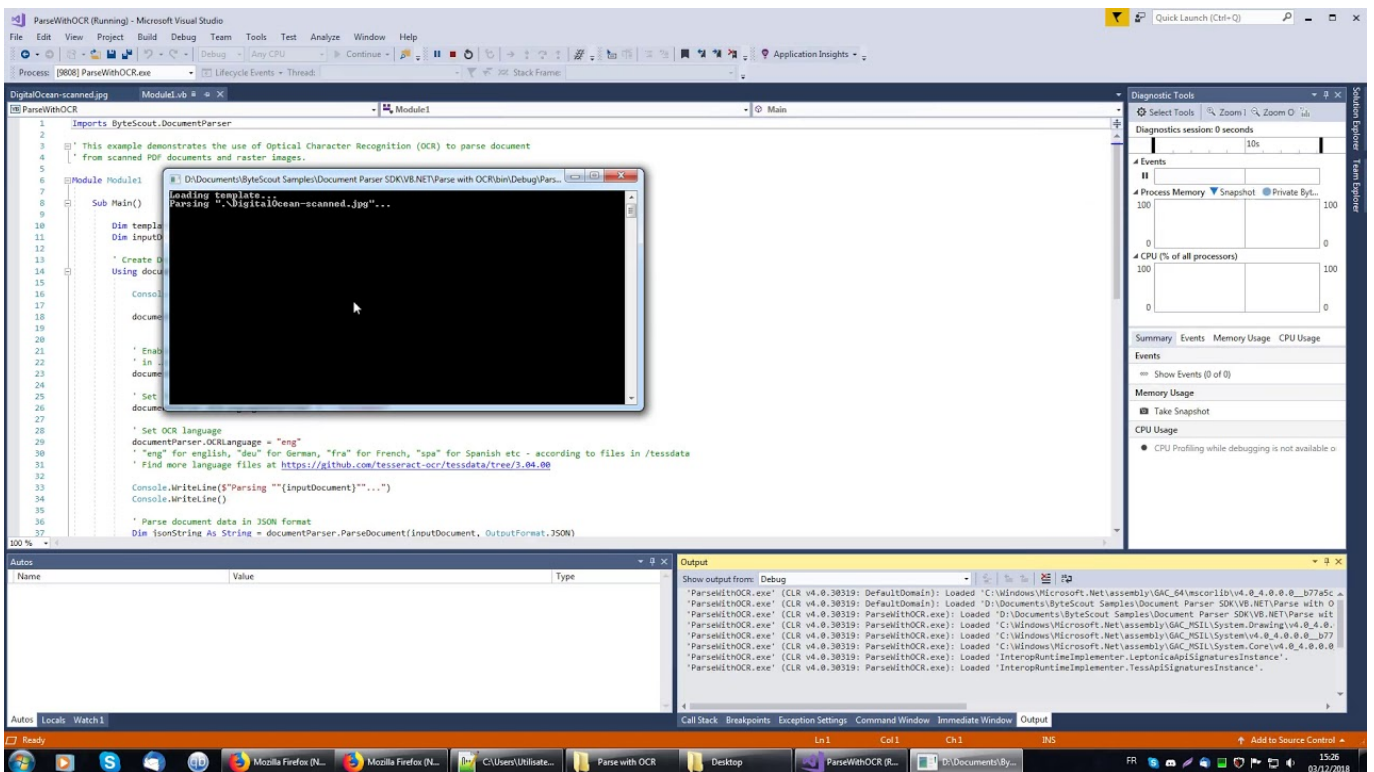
ParseWithOCR (Running) - Microsoft Visual Studio

Quick Launch (Ctrl+Q)

File Edit View Project Build Debug Team Tools Test Analyze Window Help

Debug Any CPU Continue Application Insights

Process: [9808] ParseWithOCR.exe Lifecycle Events Thread: Stack Frame:

DigitalOcean-scanned.jpg Module1.vb

ParseWithOCR Module1 Main

1 Imports ByteScout.DocumentParser
2
3 ' This example demonstrates the use of Optical Character Recognition (OCR) to parse document
4 ' from scanned PDF documents and raster images.
5
6 Module Module1
7
8 Sub Main()
9
10 Dim templa
11 Dim inputD
12
13 ' Create D
14 Using docu
15
16 Consol
17
18 docume
19
20
21 ' Enab
22 ' in
23 docume
24
25 ' Set
26 docume
27
28 ' Set OCR language
29 documentParser.OCRLanguage = "eng"
30 ' "eng" for english, "deu" for German, "fra" for French, "spa" for Spanish etc - according to files in /tessdata
31 ' Find more language files at https://github.com/tesseract-ocr/tessdata/tree/3.04.00
32
33 Console.WriteLine($"Parsing ""{inputDocument}""...")
34 Console.WriteLine()
35
36 ' Parse document data in JSON format
37 Dim jsonString As String = documentParser.ParseDocument(inputDocument, OutputFormat.JSON)

100 %

D:\Documents\ByteScout Samples\Document Parser SDK\VB.NET\Parse with OCR\bin\Debug\Pars...

Loading template...
Parsing ".\DigitalOcean-scanned.jpg"...

Diagnostic Tools

Select Tools Zoom In Zoom Out

Diagnostics session: 0 seconds

10s

Events

Process Memory Snapshot Private Byt...

100 100

0 0

CPU (% of all processors)

100 100

0 0

Summary Events Memory Usage CPU Usage

Events

Show Events (0 of 0)

Memory Usage

Take Snapshot

CPU Usage

CPU Profiling while debugging is not available o

Solution Explorer Team Explorer

Autos

Name Value Type

Autos Locals Watch 1

Output

Show output from: Debug

'ParseWithOCR.exe' (CLR v4.0.30319: DefaultDomain): Loaded 'C:\Windows\Microsoft.Net\assembly\GAC_64\mscorlib\v4.0_4.0.0.0__b77a5c
'ParseWithOCR.exe' (CLR v4.0.30319: DefaultDomain): Loaded 'D:\Documents\ByteScout Samples\Document Parser SDK\VB.NET\Parse with O
'ParseWithOCR.exe' (CLR v4.0.30319: ParseWithOCR.exe): Loaded 'D:\Documents\ByteScout Samples\Document Parser SDK\VB.NET\Parse wit
'ParseWithOCR.exe' (CLR v4.0.30319: ParseWithOCR.exe): Loaded 'C:\Windows\Microsoft.Net\assembly\GAC_MSIL\System.Drawing\v4.0_4.0.
'ParseWithOCR.exe' (CLR v4.0.30319: ParseWithOCR.exe): Loaded 'C:\Windows\Microsoft.Net\assembly\GAC_MSIL\System\v4.0_4.0.0.0__b77
'ParseWithOCR.exe' (CLR v4.0.30319: ParseWithOCR.exe): Loaded 'C:\Windows\Microsoft.Net\assembly\GAC_MSIL\System.Core\v4.0_4.0.0.0
'ParseWithOCR.exe' (CLR v4.0.30319: ParseWithOCR.exe): Loaded 'InteropRuntimeImplementer.LeptonicaApiSignaturesInstance'.
'ParseWithOCR.exe' (CLR v4.0.30319: ParseWithOCR.exe): Loaded 'InteropRuntimeImplementer.TessApiSignaturesInstance'.

Call Stack Breakpoints Exception Settings Command Window Immediate Window Output

Ready Ln 1 Col 1 Ch 1 INS Add to Source Control

Mozilla Firefox (N... Mozilla Firefox (N... C:\Users\Utilisate... Parse with OCR Desktop ParseWithOCR (R... D:\Documents\By...

FR 15:26 03/12/2018